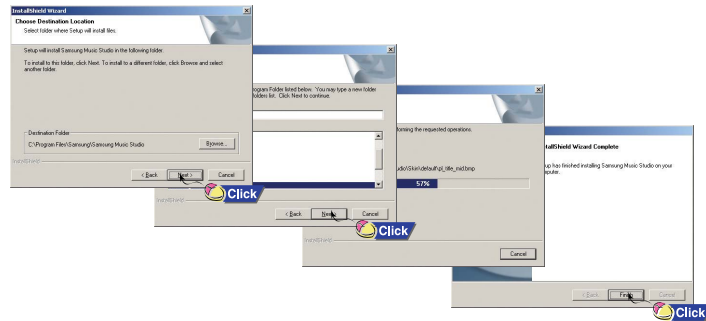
InstallShield Wizard

Choose Destination Location
Select folder where Setup will install files.

Setup will install Samsung Music Studio in the following folder.

To install to this folder, click Next. To install to a different folder, click Browse and select another folder.

Destination Folder
C:\Program Files\Samsung\Samsung Music Studio

Browse...

InstallShield

< Back
Next >
Cancel

Click

Program Folder listed below. You may type a new folder folders list. Click Next to continue.

InstallShield

< Back
Next >
Cancel

Click

forming the requested operations.

udio\Skin\default\pl_title_mid.bmp

57%

InstallShield

Cancel

stallShield Wizard Complete

up has finished installing Samsung Music Studio on your puter.

< Back
Finish
Cancel

Click